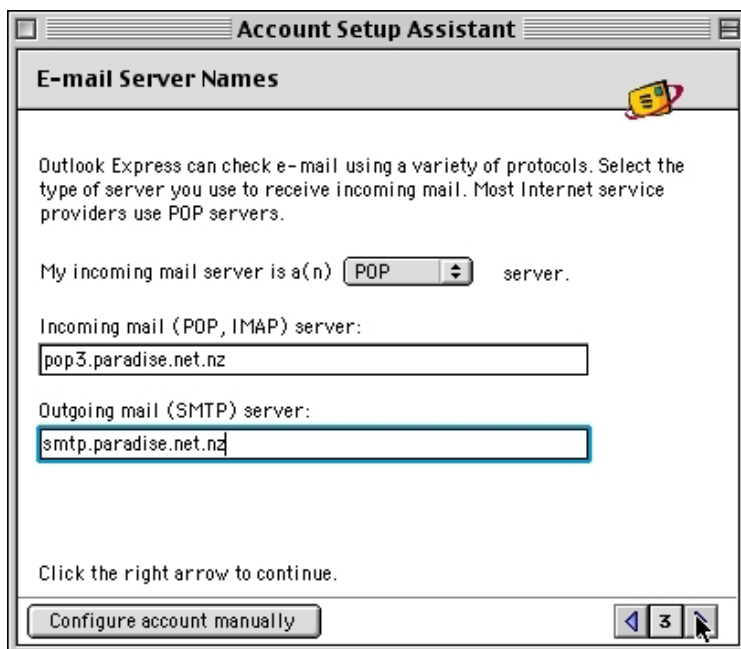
Account Setup Assistant

E-mail Server Names

Outlook Express can check e-mail using a variety of protocols. Select the type of server you use to receive incoming mail. Most Internet service providers use POP servers.

My incoming mail server is a(n) POP server.

Incoming mail (POP, IMAP) server:

pop3.paradise.net.nz

Outgoing mail (SMTP) server:

smtp.paradise.net.nz

Click the right arrow to continue.

Configure account manually

3